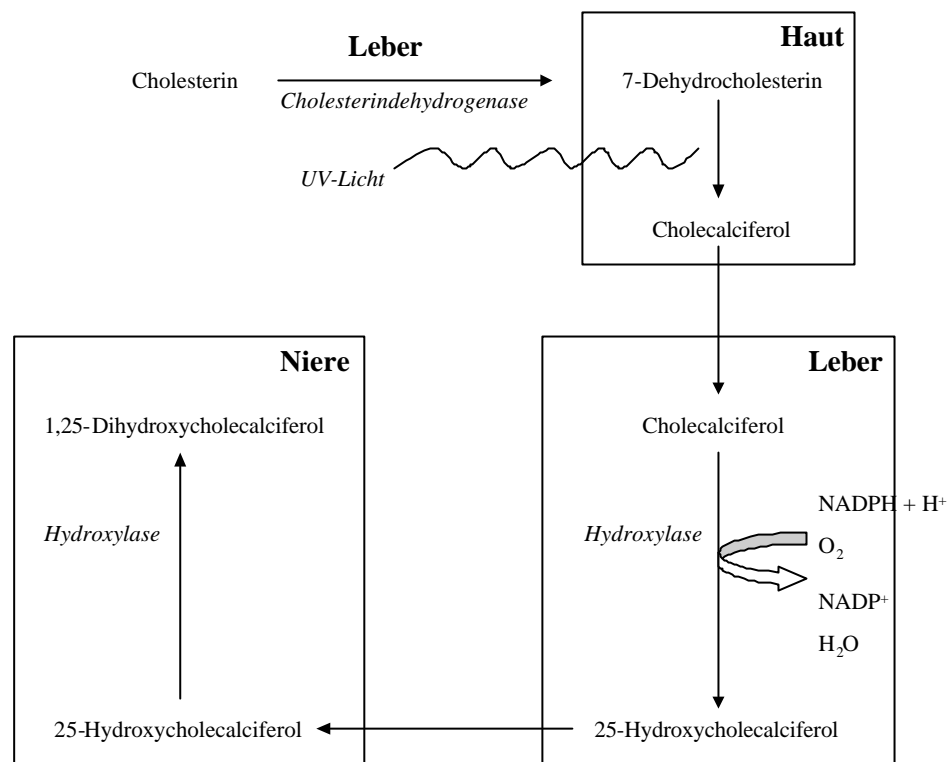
Leber

Cholesterin

Cholesterindehydrogenase

Haut

7-Dehydrocholesterin

UV-Licht

Cholecalciferol

Niere

1,25-Dihydroxycholecalciferol

Hydroxylase

25-Hydroxycholecalciferol

Leber

Cholecalciferol

Hydroxylase

NADPH + H$^+$

O$_2$

NADP$^+$

H$_2$O

25-Hydroxycholecalciferol